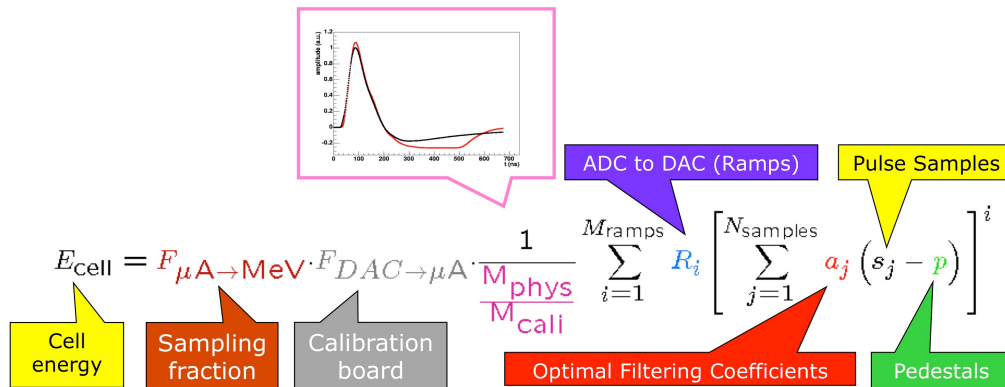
amplitude (a.u.)
1.2
1
0.8
0.6
0.4
0.2
0
-0.2
0
100
200
300
400
500
600
700
t (ns)

ADC to DAC (Ramps)

Pulse Samples

$E_{\text{cell}} = F_{\mu\text{A}\to\text{MeV}} \cdot F_{DAC\to\mu\text{A}} \cdot \frac{1}{\frac{\text{M}_{\text{phys}}}{\text{M}_{\text{cali}}}} \sum_{i=1}^{M_{\text{ramps}}} R_i \left[ \sum_{j=1}^{N_{\text{samples}}} a_j \left( s_j - p \right) \right]^i$

Cell energy

Sampling fraction

Calibration board

Optimal Filtering Coefficients

Pedestals